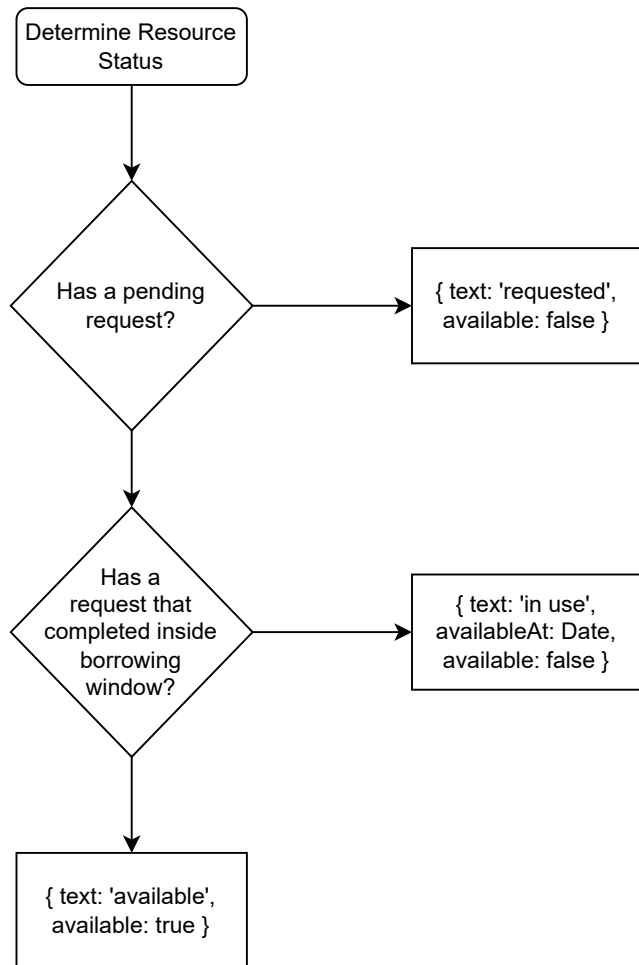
Determine Resource Status

Has a pending request?

{ text: 'requested', available: false }

Has a request that completed inside borrowing window?

{ text: 'in use', availableAt: Date, available: false }

{ text: 'available', available: true }